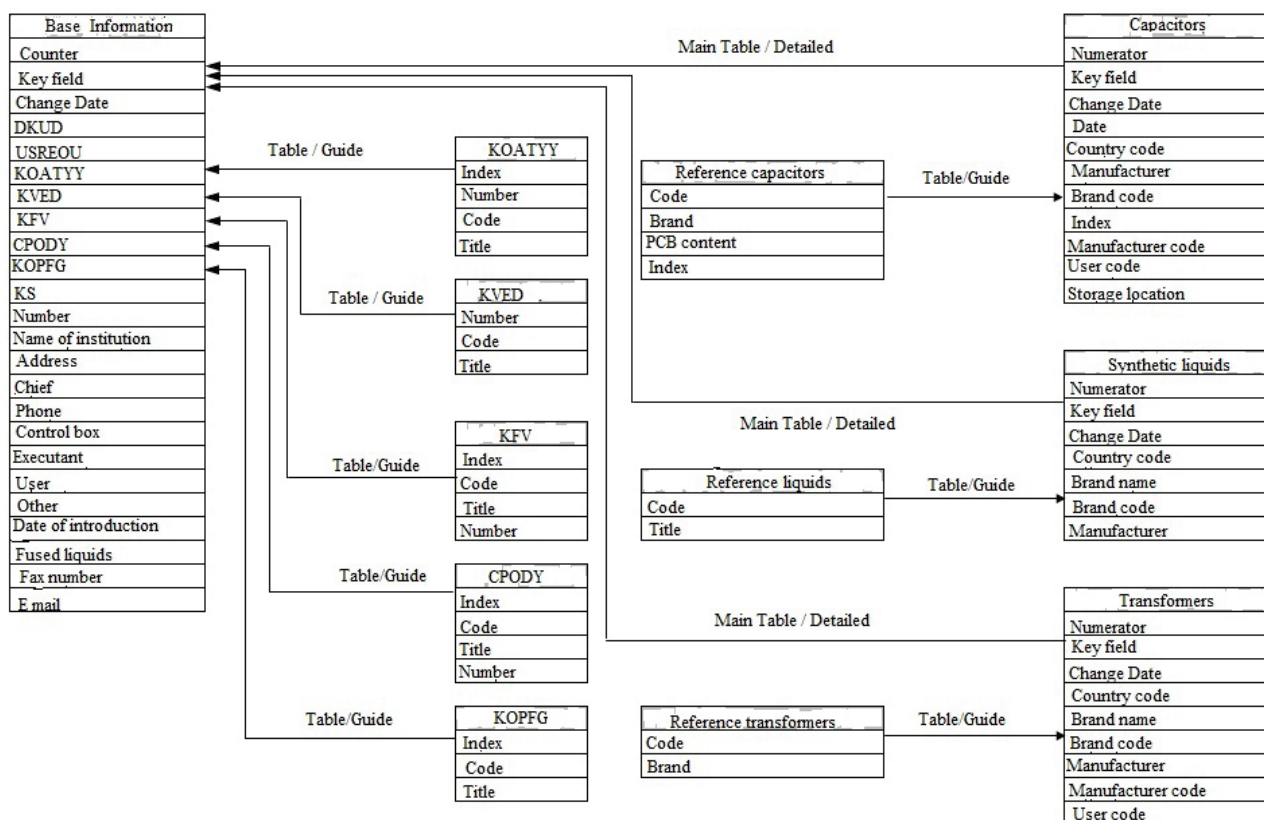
Base Information
Counter
Key field
Change Date
DKUD
USREOU
KOATYY
KVED
KFV
CPODY
KOPFG
KS
Number
Name of institution
Address
Chief
Phone
Control box
Executant
User
Other
Date of introduction
Fused liquids
Fax number
E mail

Main Table / Detailed

Table / Guide

KOATYY
Index
Number
Code
Title

Table / Guide

KVED
Number
Code
Title

Table/Guide

KFV
Index
Code
Title
Number

Table/Guide

CPODY
Index
Code
Title
Number

Table/Guide

KOPFG
Index
Code
Title

Reference capacitors
Code
Brand
PCB content
Index

Table/Guide

Capacitors
Numerator
Key field
Change Date
Date
Country code
Manufacturer
Brand code
Index
Manufacturer code
User code
Storage location

Main Table / Detailed

Reference liquids
Code
Title

Table/Guide

Synthetic liquids
Numerator
Key field
Change Date
Country code
Brand name
Brand code
Manufacturer

Main Table / Detailed

Reference transformers
Code
Brand

Table/Guide

Transformers
Numerator
Key field
Change Date
Country code
Brand name
Brand code
Manufacturer
Manufacturer code
User code